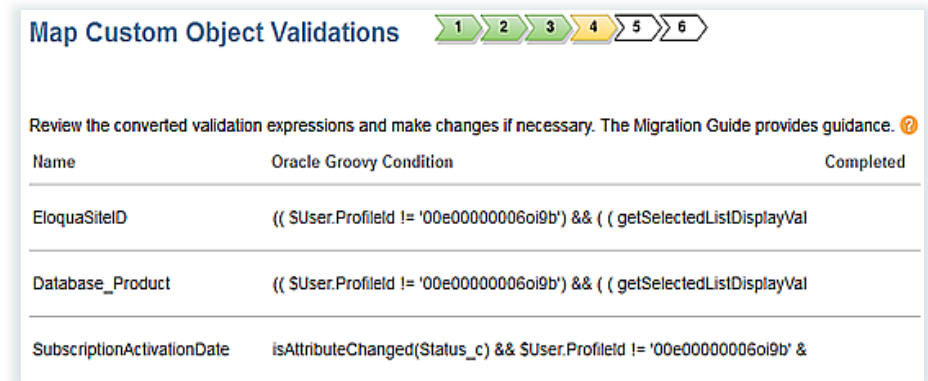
Map Custom Object Validations

1 2 3 4 5 6

Review the converted validation expressions and make changes if necessary. The Migration Guide provides guidance. ?

| Name | Oracle Groovy Condition | Completed |
|---|---|---|
| EloquaSiteID | (( $User.ProfileId != '00e00000006oi9b') && ( ( getSelectedListDisplayVal | |
| Database_Product | (( $User.ProfileId != '00e00000006oi9b') && ( ( getSelectedListDisplayVal | |
| SubscriptionActivationDate | isAttributeChanged(Status_c) && $User.ProfileId != '00e00000006oi9b' & | |